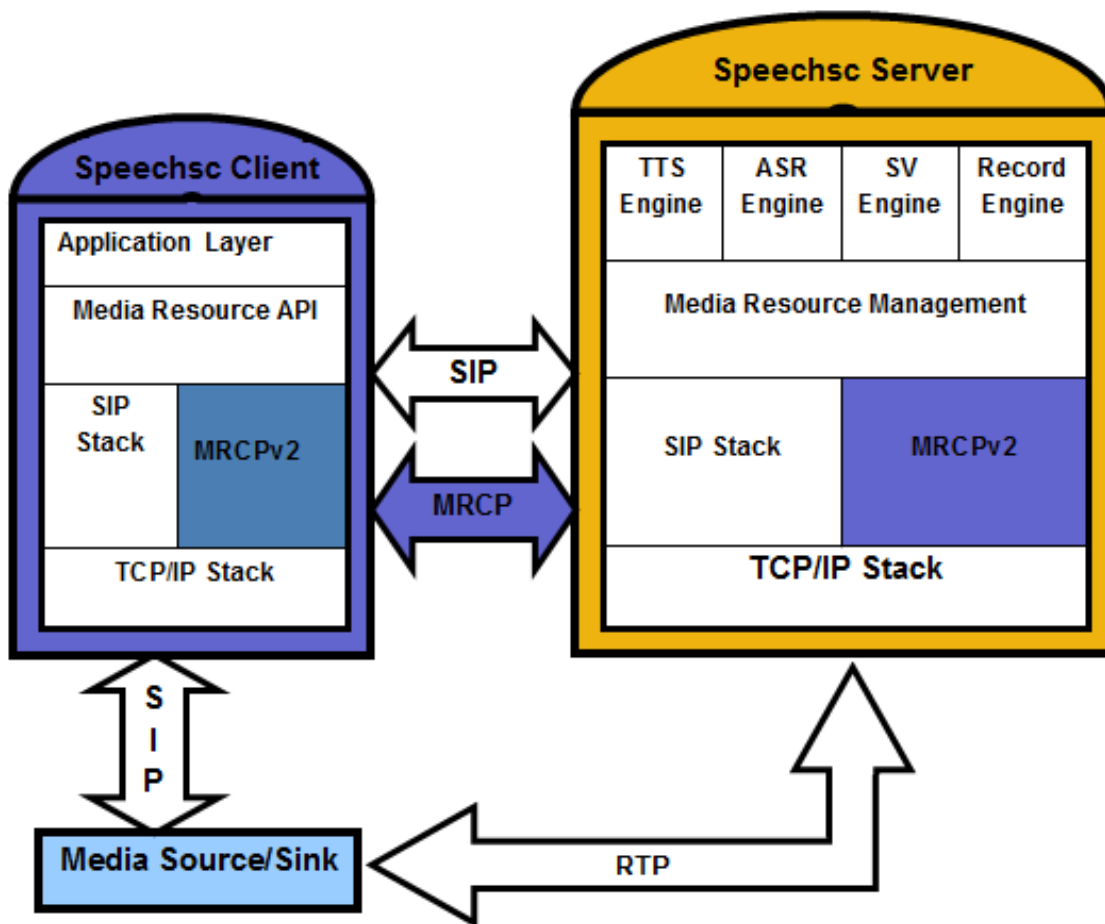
Speechsc Client

Application Layer

Media Resource API

SIP Stack

MRCPv2

TCP/IP Stack

SIP

MRCP

Speechsc Server

TTS Engine

ASR Engine

SV Engine

Record Engine

Media Resource Management

SIP Stack

MRCPv2

TCP/IP Stack

S I P

Media Source/Sink

RTP